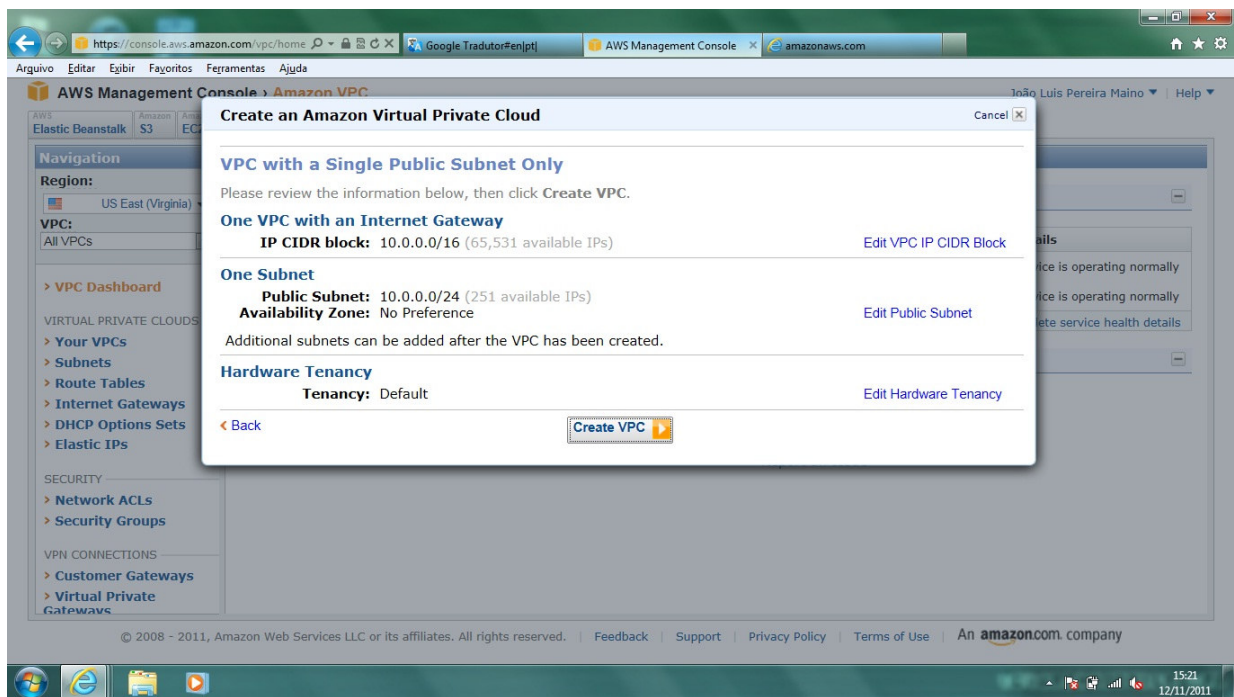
https://console.aws.amazon.com/vpc/home

Google Tradutor#en|pt|

AWS Management Console

amazonaws.com

Arquivo Editar Exibir Favoritos Ferramentas Ajuda

AWS Management Console › Amazon VPC

João Luis Pereira Maino ▼ | Help ▼

AWS Elastic Beanstalk S3 EC2

Navigation

Region:

US East (Virginia)

VPC:

All VPCs

› VPC Dashboard

VIRTUAL PRIVATE CLOUDS

› Your VPCs

› Subnets

› Route Tables

› Internet Gateways

› DHCP Options Sets

› Elastic IPs

SECURITY

› Network ACLs

› Security Groups

VPN CONNECTIONS

› Customer Gateways

› Virtual Private Gateways

Create an Amazon Virtual Private Cloud

Cancel

VPC with a Single Public Subnet Only

Please review the information below, then click **Create VPC**.

One VPC with an Internet Gateway

IP CIDR block: 10.0.0.0/16 (65,531 available IPs)

Edit VPC IP CIDR Block

One Subnet

Public Subnet: 10.0.0.0/24 (251 available IPs)

Availability Zone: No Preference

Edit Public Subnet

Additional subnets can be added after the VPC has been created.

Hardware Tenancy

Tenancy: Default

Edit Hardware Tenancy

‹ Back

Create VPC

ails

ice is operating normally

ice is operating normally

ete service health details

© 2008 - 2011, Amazon Web Services LLC or its affiliates. All rights reserved. | Feedback | Support | Privacy Policy | Terms of Use | An amazon.com. company

15:21
12/11/2011